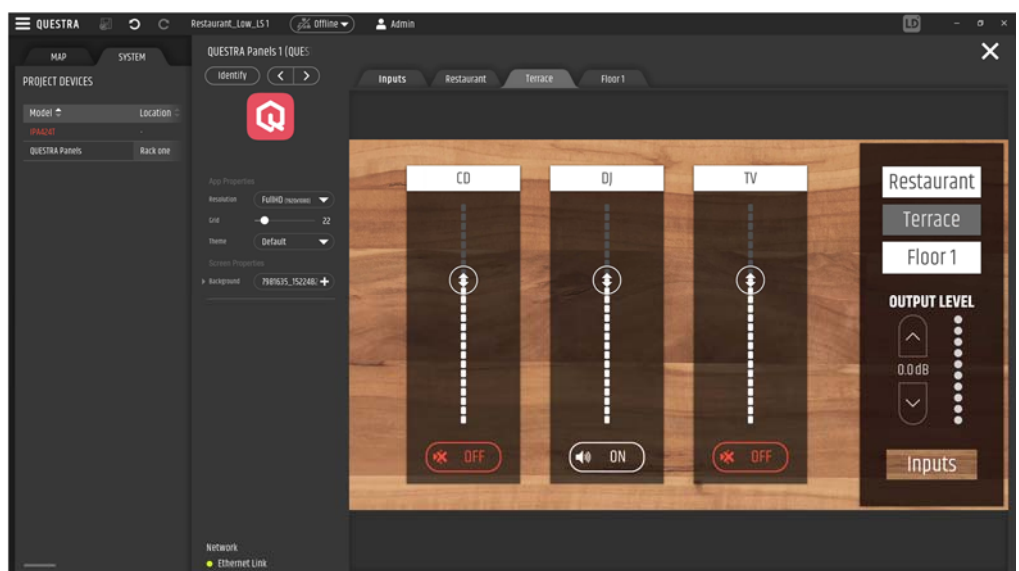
QUESTRA Restaurant_Low_LS1 Offline Admin

MAP SYSTEM

PROJECT DEVICES

| Model | Location |
|---|---|
| IPA424T | - |
| QUESTRA Panels | Rack one |

QUESTRA Panels 1 (QUES

Identify

App Properties
Resolution FullHD (1920x1080)
Grid 22
Theme Default
Screen Properties
Background 7981635_152248

Network
Ethernet Link

Inputs Restaurant Terrace Floor 1

CD
OFF

DJ
ON

TV
OFF

Restaurant
Terrace
Floor 1

OUTPUT LEVEL
0.0dB

Inputs